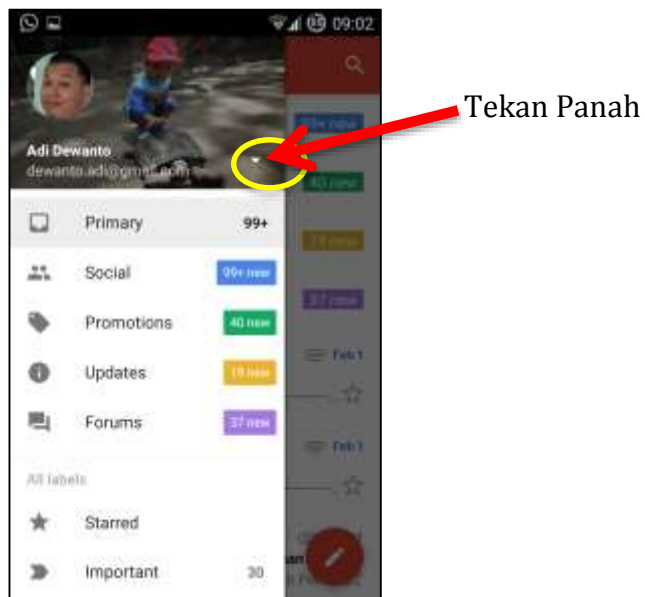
09:02

Adi Dewanto
dewanto.adi@gmail.com

Tekan Panah

Primary 99+

Social 99+ new

Promotions 40 new

Updates 19 new

Forums 37 new

All labels

Starred

Important 30

99+ new
40 new
19 new
37 new
Feb 1
Feb 1